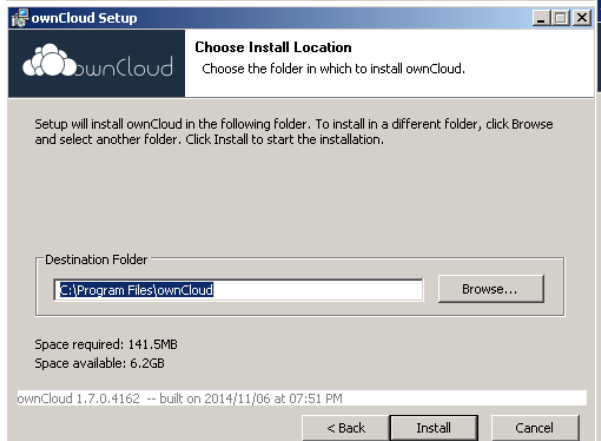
ownCloud Setup

ownCloud

Choose Install Location
Choose the folder in which to install ownCloud.

Setup will install ownCloud in the following folder. To install in a different folder, click Browse and select another folder. Click Install to start the installation.

Destination Folder
C:\Program Files\ownCloud
Browse...

Space required: 141.5MB
Space available: 6.2GB

ownCloud 1.7.0.4162 -- built on 2014/11/06 at 07:51 PM

< Back
Install
Cancel